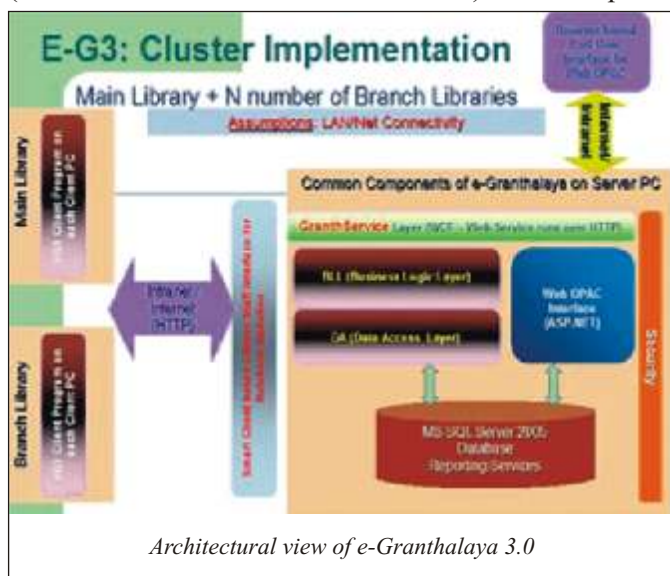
E-G3: Cluster Implementation

Main Library + N number of Branch Libraries

Assumptions: LAN/Net Connectivity

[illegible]

Internet/ Intranet

Main Library

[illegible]

Common Components of e-Granthalaya on Server PC

Granth Service Layer (WCF - Web Service runs over HTTP)

BLL (Business Logic Layer)

DA (Data Access Layer)

Web OPAC Interface (ASP.NET)

Security

Intra Net/ Internet (HTTP)

Branch Library

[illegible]

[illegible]

MS SQL Server 2005 Database Reporting Services

Architectural view of e-Granthalaya 3.0